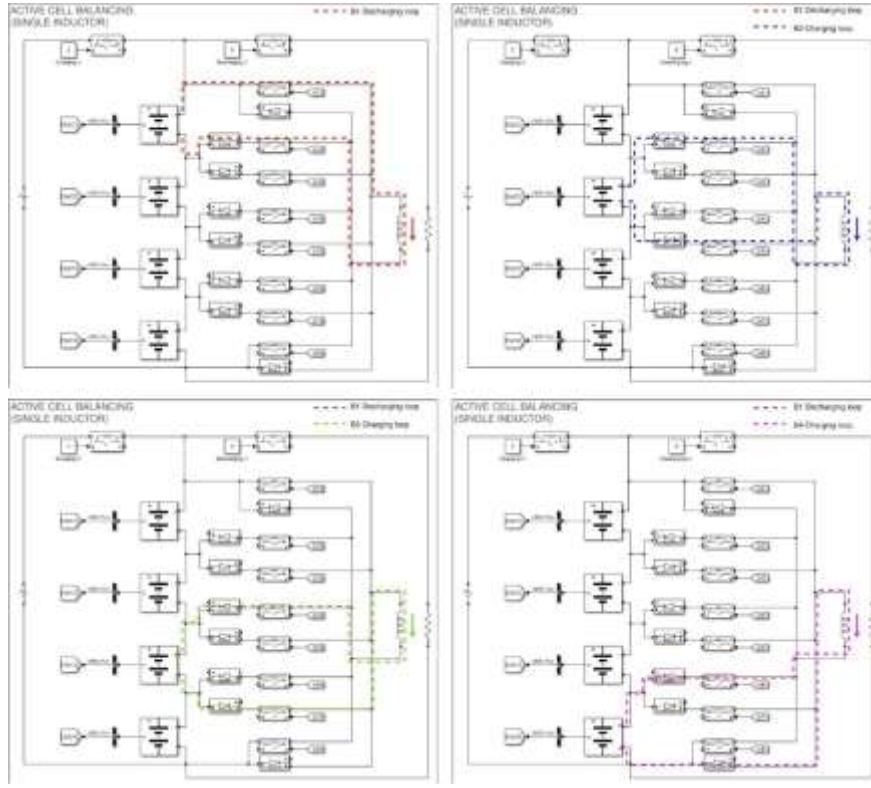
ACTIVE CELL BALANCING
(SINGLE INDUCTOR)

B1 Discharging loop

ACTIVE CELL BALANCING
(SINGLE INDUCTOR)

B1 Discharging loop
B2 Charging loop

ACTIVE CELL BALANCING
(SINGLE INDUCTOR)

B1 Discharging loop
B3 Charging loop

ACTIVE CELL BALANCING
(SINGLE INDUCTOR)

B1 Discharging loop
B4 Charging loop